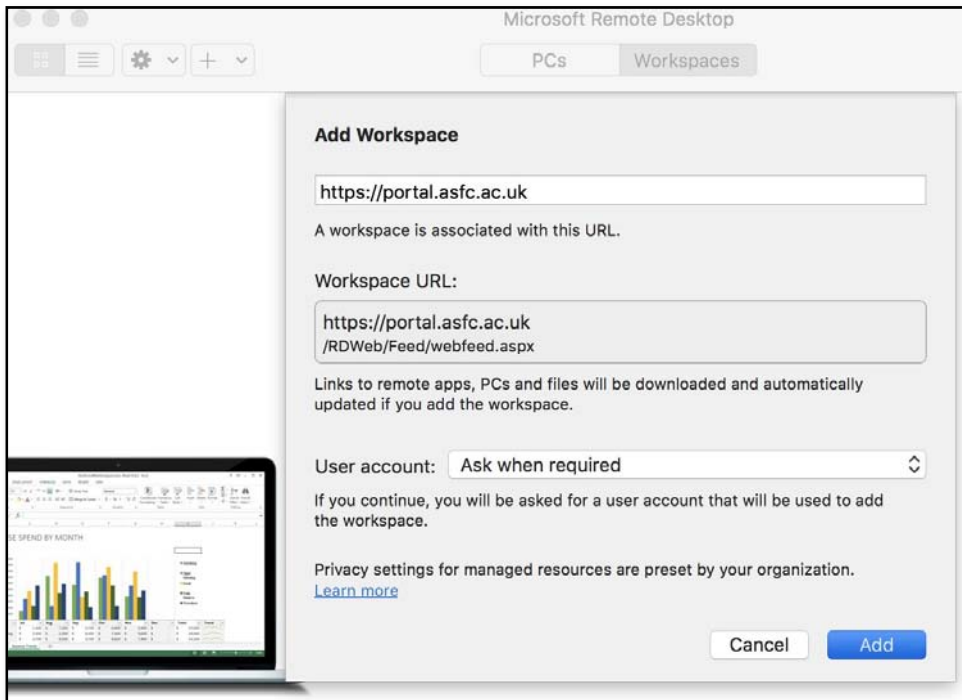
Microsoft Remote Desktop

PCs Workspaces

Add Workspace

https://portal.asfc.ac.uk

A workspace is associated with this URL.

Workspace URL:

https://portal.asfc.ac.uk
/RDWeb/Feed/webfeed.aspx

Links to remote apps, PCs and files will be downloaded and automatically updated if you add the workspace.

User account: Ask when required

If you continue, you will be asked for a user account that will be used to add the workspace.

Privacy settings for managed resources are preset by your organization.
Learn more

Cancel Add

SE SPEND BY MONTH